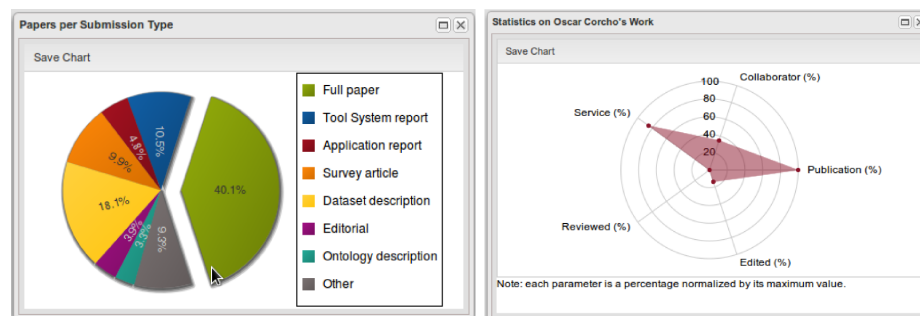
Papers per Submission Type

Save Chart

40.1%
10.5%
4.8%
9.9%
18.1%
3.9%
3.3%
9.3%

Full paper
Tool System report
Application report
Survey article
Dataset description
Editorial
Ontology description
Other

Statistics on Oscar Corcho's Work

Save Chart

100
80
60
40
20

Collaborator (%)
Service (%)
Publication (%)
Reviewed (%)
Edited (%)

Note: each parameter is a percentage normalized by its maximum value.